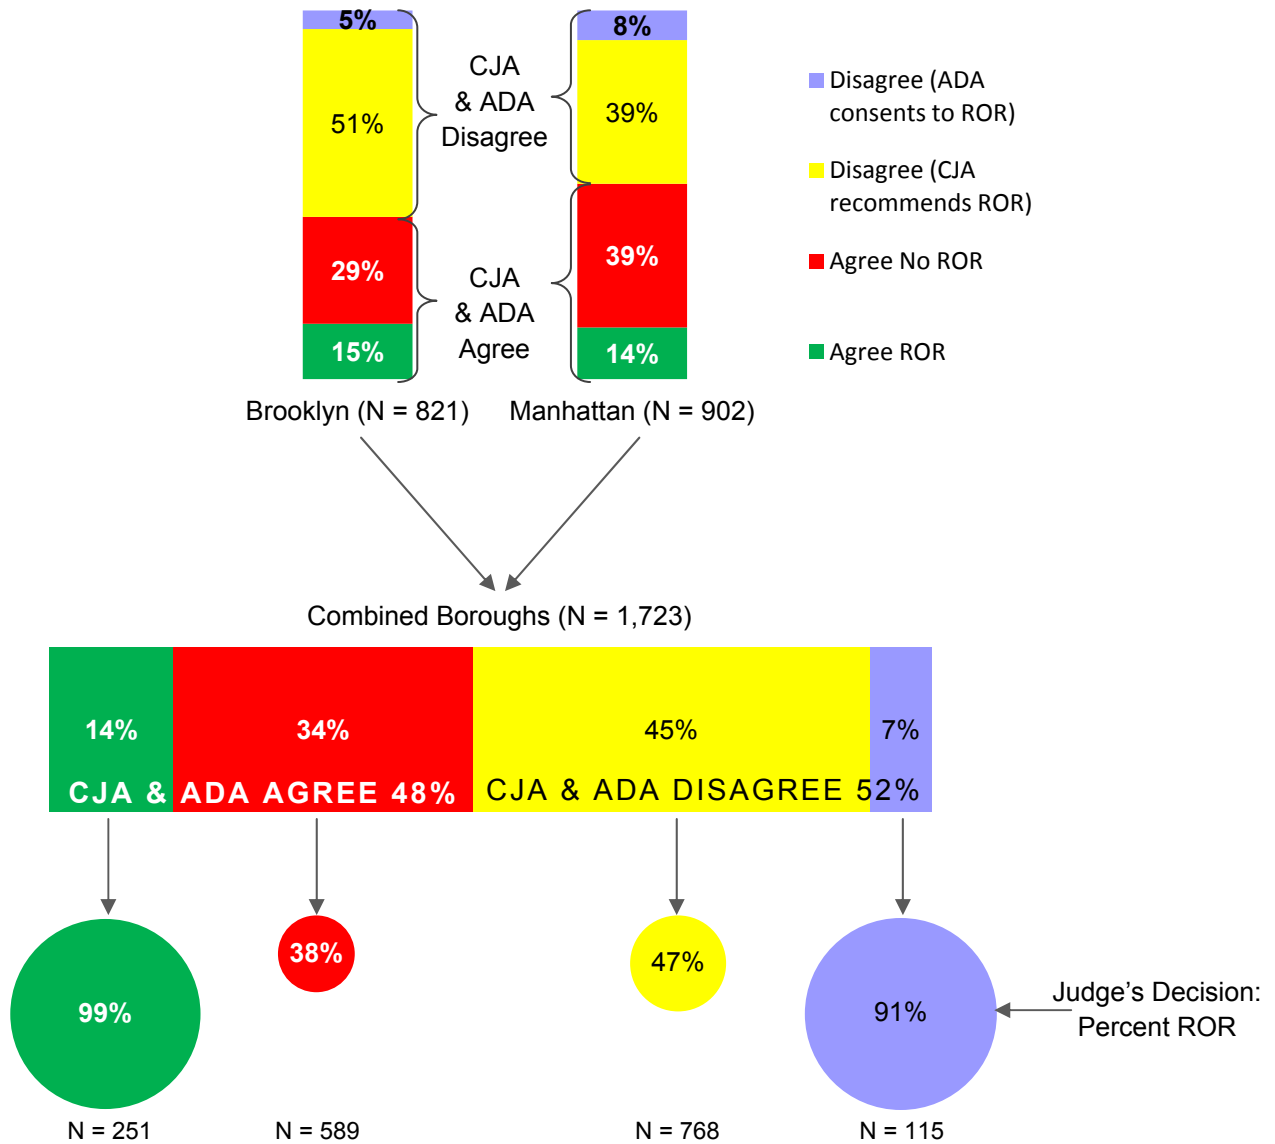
5%
51%
29%
15%

CJA & ADA Disagree

CJA & ADA Agree

8%
39%
39%
14%

Disagree (ADA consents to ROR)

Disagree (CJA recommends ROR)

Agree No ROR

Agree ROR

Brooklyn (N = 821)

Manhattan (N = 902)

Combined Boroughs (N = 1,723)

14%
34%
45%
7%

CJA & ADA AGREE 48%

CJA & ADA DISAGREE 52%

99%

38%

47%

91%

Judge's Decision: Percent ROR

N = 251

N = 589

N = 768

N = 115